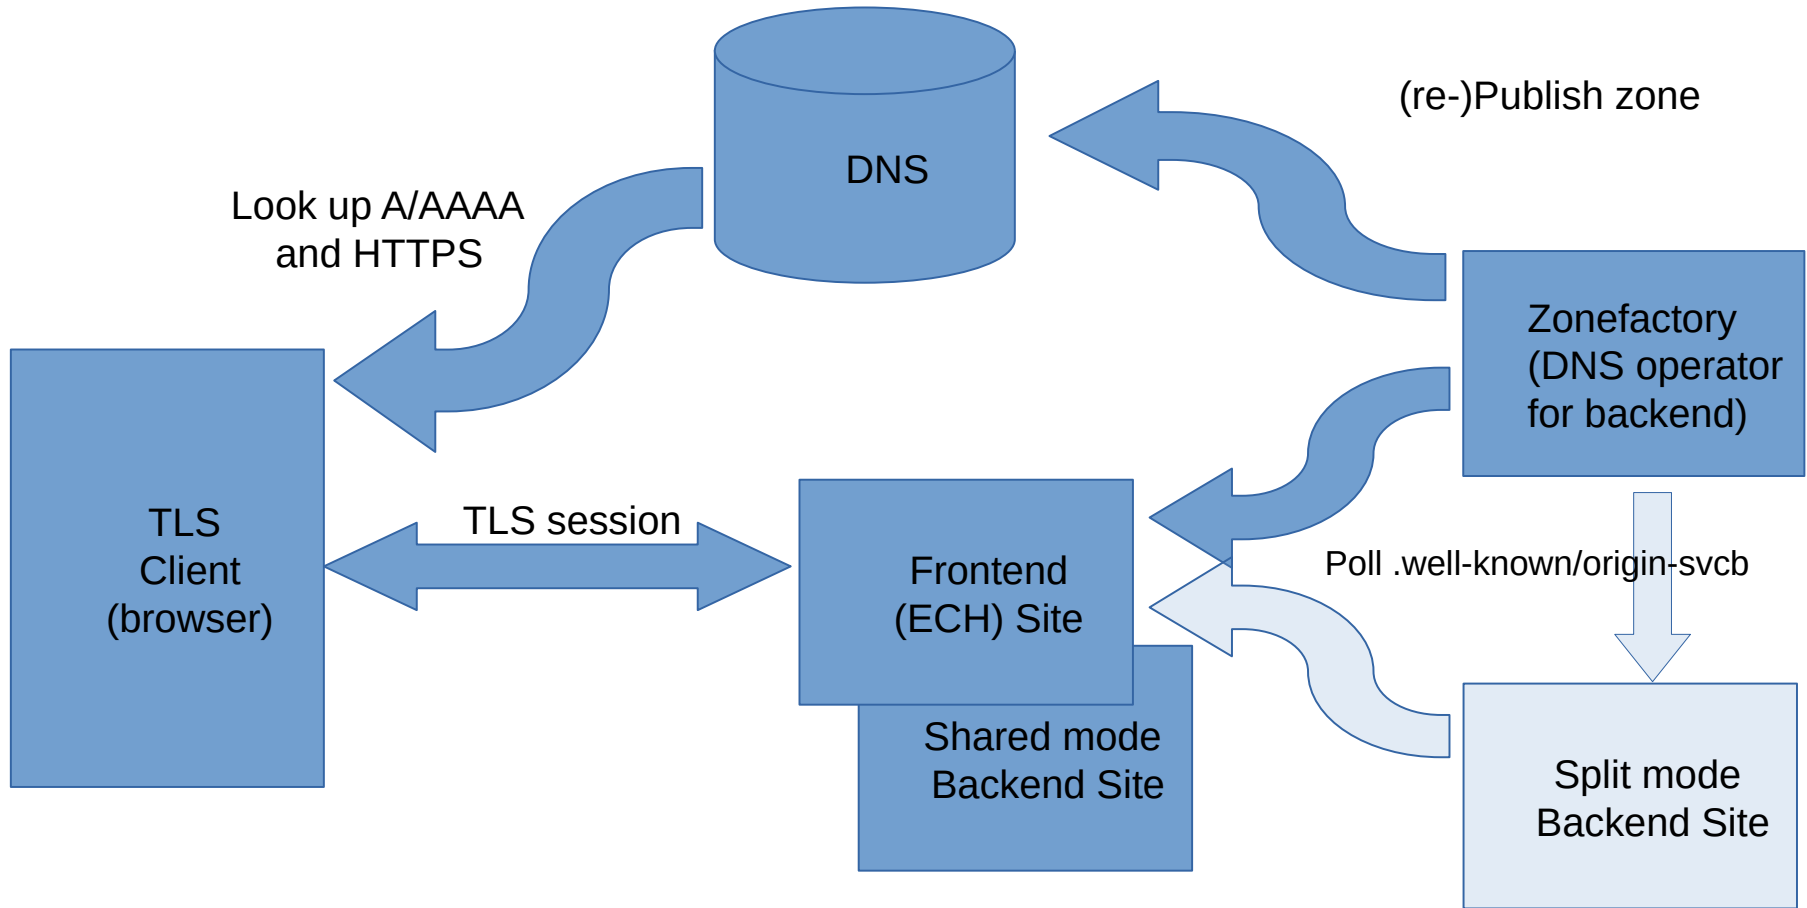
DNS

(re-)Publish zone

Look up A/AAAA and HTTPS

Zonefactory (DNS operator for backend)

TLS Client (browser)

TLS session

Frontend (ECH) Site

Poll .well-known/origin-svcb

Shared mode Backend Site

Split mode Backend Site